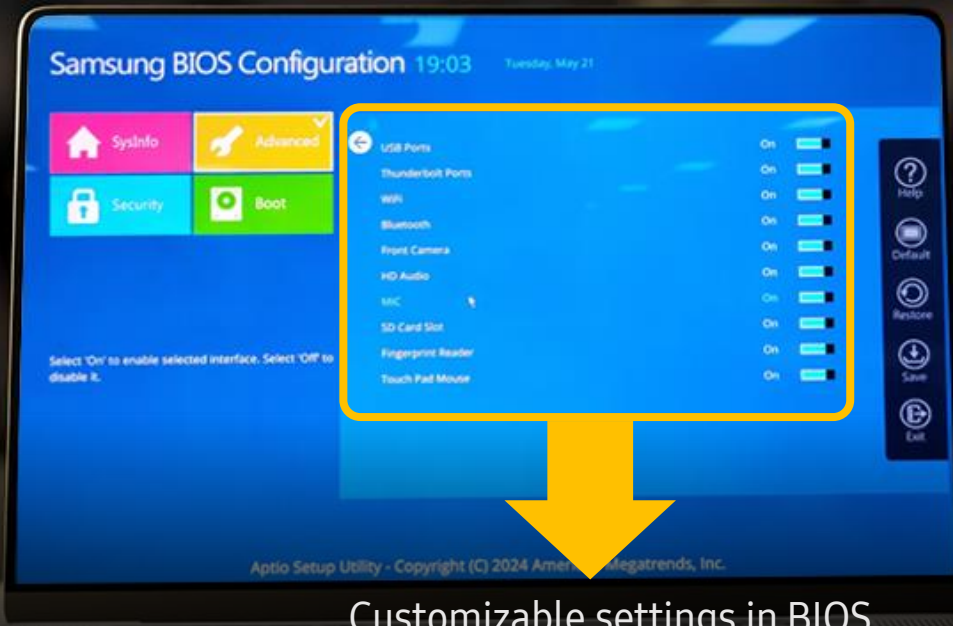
Samsung BIOS Configuration 19:03 Tuesday, May 21

SysInfo

Advanced

Security

Boot

Select 'On' to enable selected interface. Select 'Off' to disable it.

| | |
|---|---|
| USB Ports | On |
| Thunderbolt Ports | On |
| WiFi | On |
| Bluetooth | On |
| Front Camera | On |
| HD Audio | On |
| MIC | On |
| SD Card Slot | On |
| Fingerprint Reader | On |
| Touch Pad Mouse | On |

Help

Default

Restore

Save

Exit

Aptio Setup Utility - Copyright (C) 2024 Amer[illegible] Megatrends, Inc.

Customizable settings in BIOS